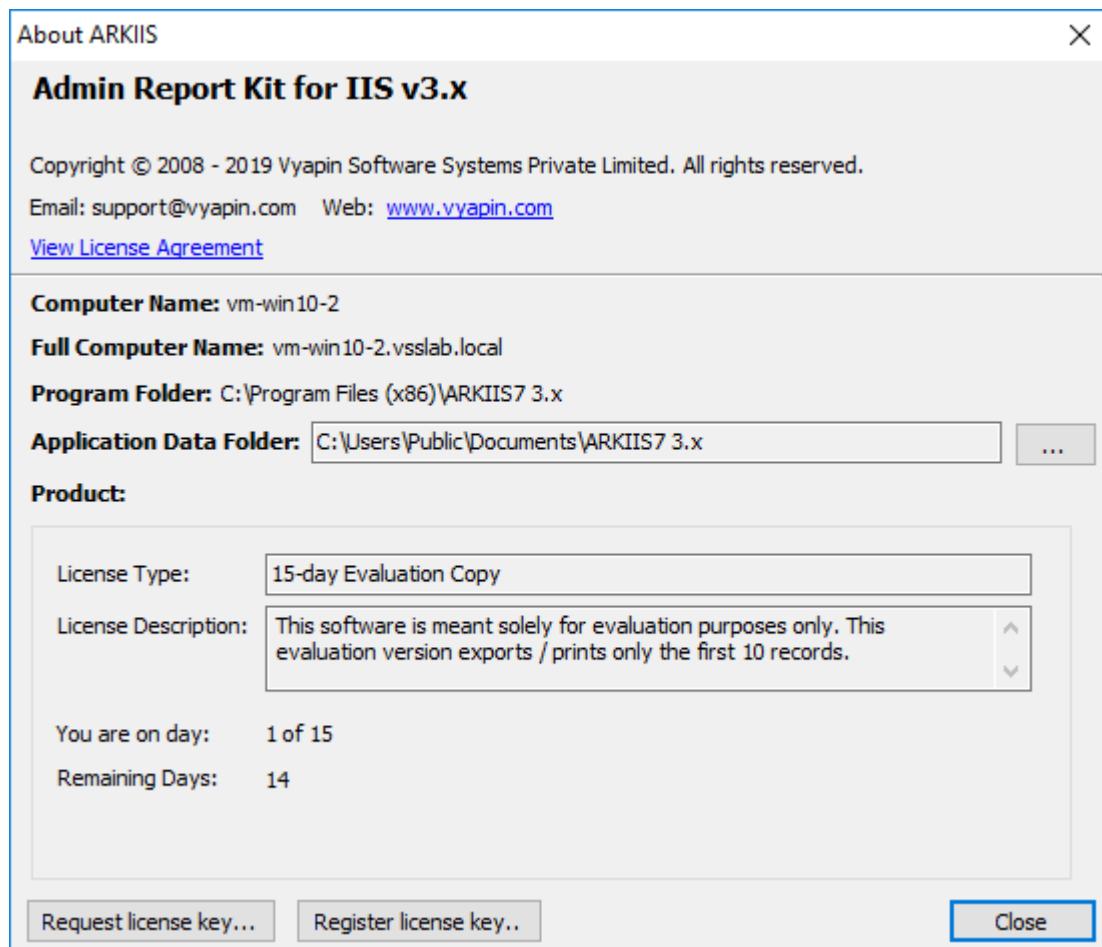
About ARKIIS

Admin Report Kit for IIS v3.x

Copyright © 2008 - 2019 Vyapin Software Systems Private Limited. All rights reserved.

Email: support@vyapin.com Web: www.vyapin.com

View License Agreement

Computer Name: vm-win10-2

Full Computer Name: vm-win10-2.vsslab.local

Program Folder: C:\Program Files (x86)\ARKIIS7 3.x

Application Data Folder: C:\Users\Public\Documents\ARKIIS7 3.x ...

Product:

License Type: 15-day Evaluation Copy

License Description: This software is meant solely for evaluation purposes only. This evaluation version exports / prints only the first 10 records.

You are on day: 1 of 15

Remaining Days: 14

Request license key... Register license key.. Close